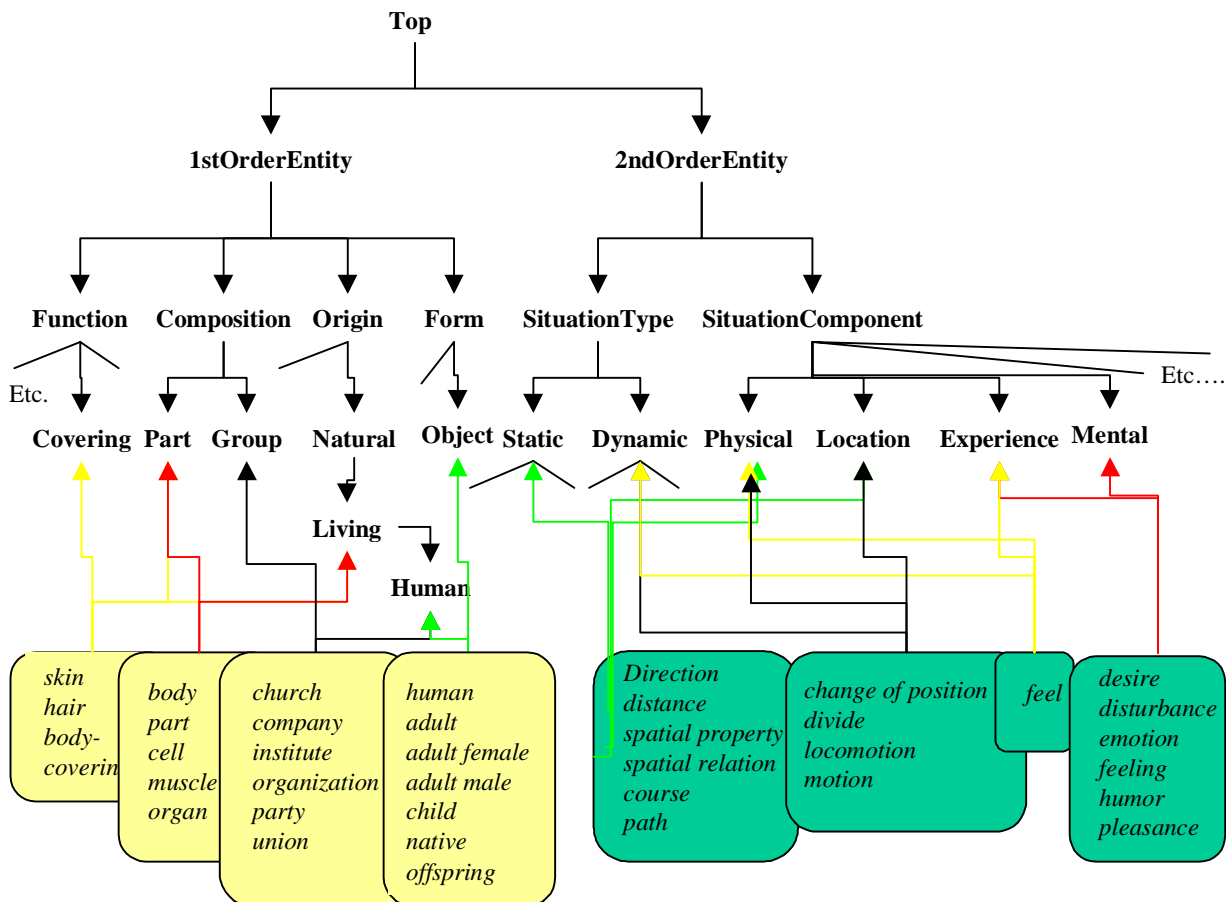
Top

1stOrderEntity

2ndOrderEntity

Function Composition Origin Form SituationType SituationComponent

Etc.

Etc….

Covering Part Group Natural Object Static Dynamic Physical Location Experience Mental

Living

Human

skin
hair
body-
coverin

body
part
cell
muscle
organ

church
company
institute
organization
party
union

human
adult
adult female
adult male
child
native
offspring

Direction
distance
spatial property
spatial relation
course
path

change of position
divide
locomotion
motion

feel

desire
disturbance
emotion
feeling
humor
pleasance